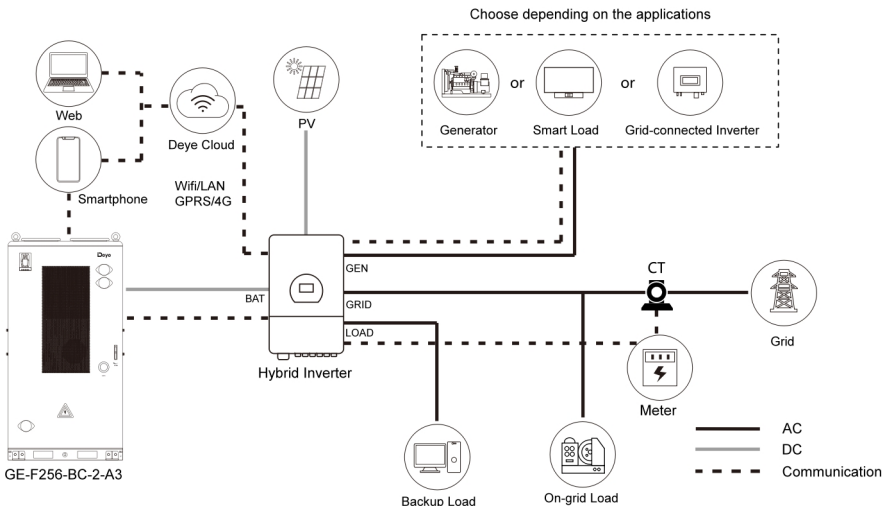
Choose depending on the applications

Web

Smartphone

Deye Cloud

Wifi/LAN
GPRS/4G

PV

Generator

or

Smart Load

or

Grid-connected Inverter

Deye

GEN

BAT

GRID

LOAD

Hybrid Inverter

CT

Grid

Meter

GE-F256-BC-2-A3

Backup Load

On-grid Load

AC

DC

Communication